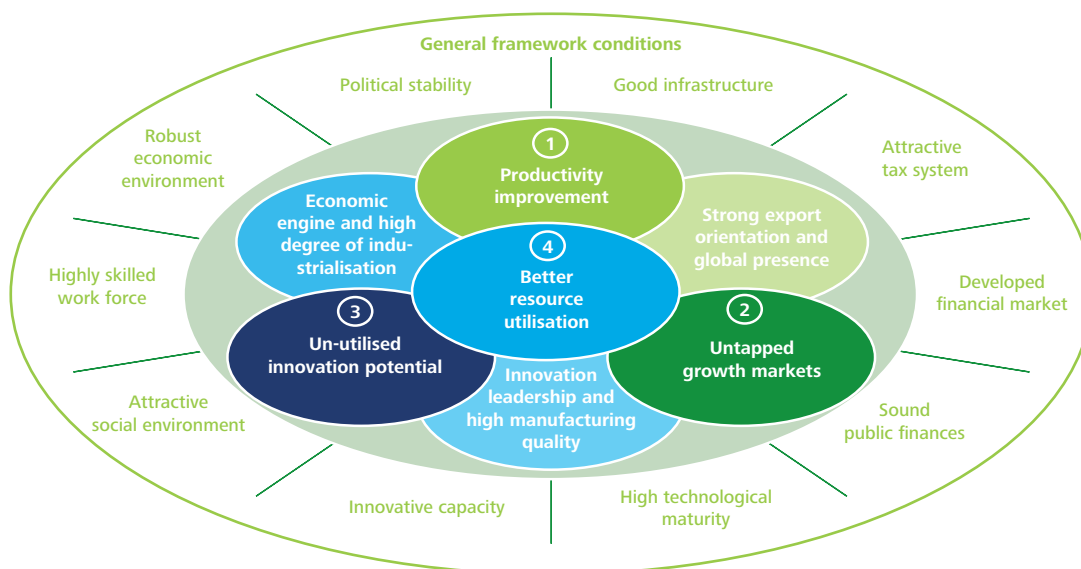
General framework conditions

Political stability

Good infrastructure

Robust economic environment

Attractive tax system

Highly skilled work force

Developed financial market

Attractive social environment

Sound public finances

Innovative capacity

High technological maturity

1
Productivity improvement

Economic engine and high degree of industrialisation

Strong export orientation and global presence

4
Better resource utilisation

3
Un-utilised innovation potential

2
Untapped growth markets

Innovation leadership and high manufacturing quality